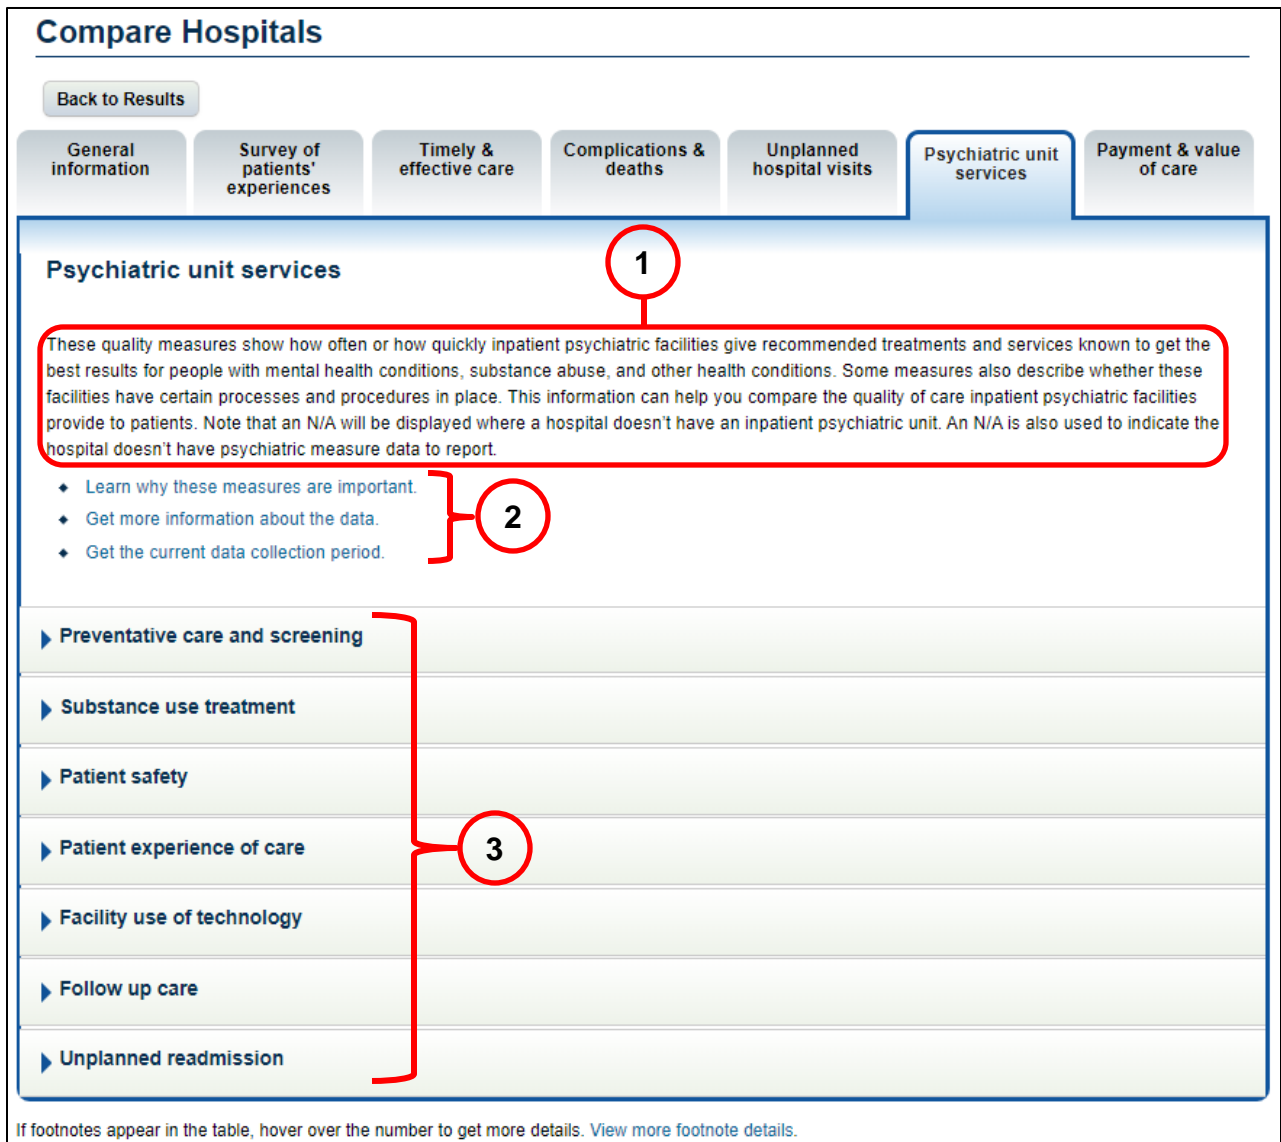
Compare Hospitals

Back to Results

General information

Survey of patients' experiences

Timely & effective care

Complications & deaths

Unplanned hospital visits

Psychiatric unit services

Payment & value of care

Psychiatric unit services

1

These quality measures show how often or how quickly inpatient psychiatric facilities give recommended treatments and services known to get the best results for people with mental health conditions, substance abuse, and other health conditions. Some measures also describe whether these facilities have certain processes and procedures in place. This information can help you compare the quality of care inpatient psychiatric facilities provide to patients. Note that an N/A will be displayed where a hospital doesn't have an inpatient psychiatric unit. An N/A is also used to indicate the hospital doesn't have psychiatric measure data to report.

- Learn why these measures are important.
- Get more information about the data.
- Get the current data collection period.

2

Preventative care and screening

Substance use treatment

Patient safety

Patient experience of care

3

Facility use of technology

Follow up care

Unplanned readmission

If footnotes appear in the table, hover over the number to get more details. View more footnote details.